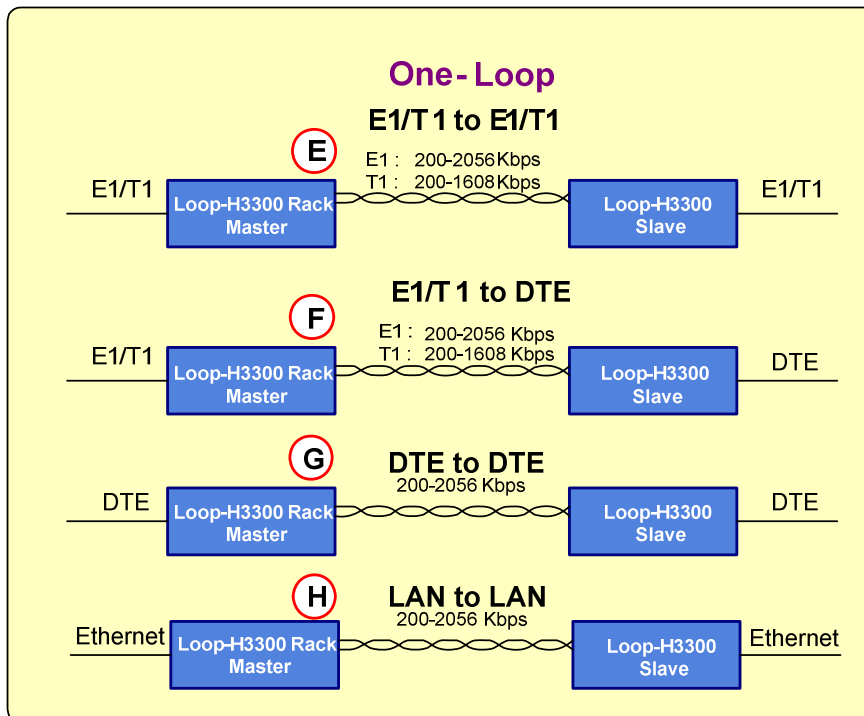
One-Loop

E1/T1 to E1/T1

E

E1 : 200-2056 Kbps
T1 : 200-1608 Kbps

E1/T1

Loop-H3300 Rack Master

Loop-H3300 Slave

E1/T1

E1/T1 to DTE

F

E1 : 200-2056 Kbps
T1 : 200-1608 Kbps

E1/T1

Loop-H3300 Rack Master

Loop-H3300 Slave

DTE

G

DTE to DTE

200-2056 Kbps

DTE

Loop-H3300 Rack Master

Loop-H3300 Slave

DTE

H

LAN to LAN

200-2056 Kbps

Ethernet

Loop-H3300 Rack Master

Loop-H3300 Slave

Ethernet